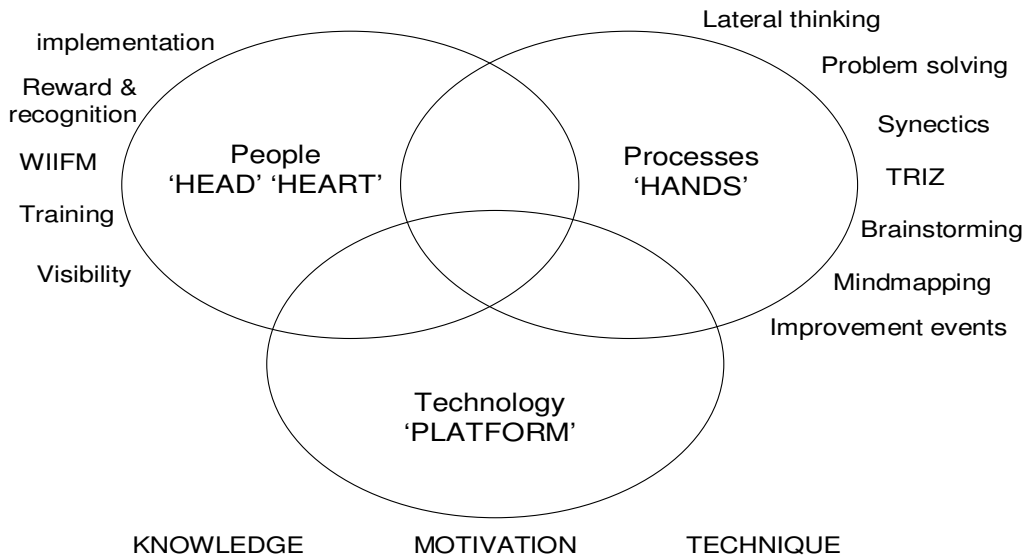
implementation

Reward & recognition

WIIFM

Training

Visibility

People
'HEAD' 'HEART'

Lateral thinking

Problem solving

Synectics

TRIZ

Brainstorming

Mindmapping

Improvement events

Processes
'HANDS'

Technology
'PLATFORM'

KNOWLEDGE MOTIVATION TECHNIQUE